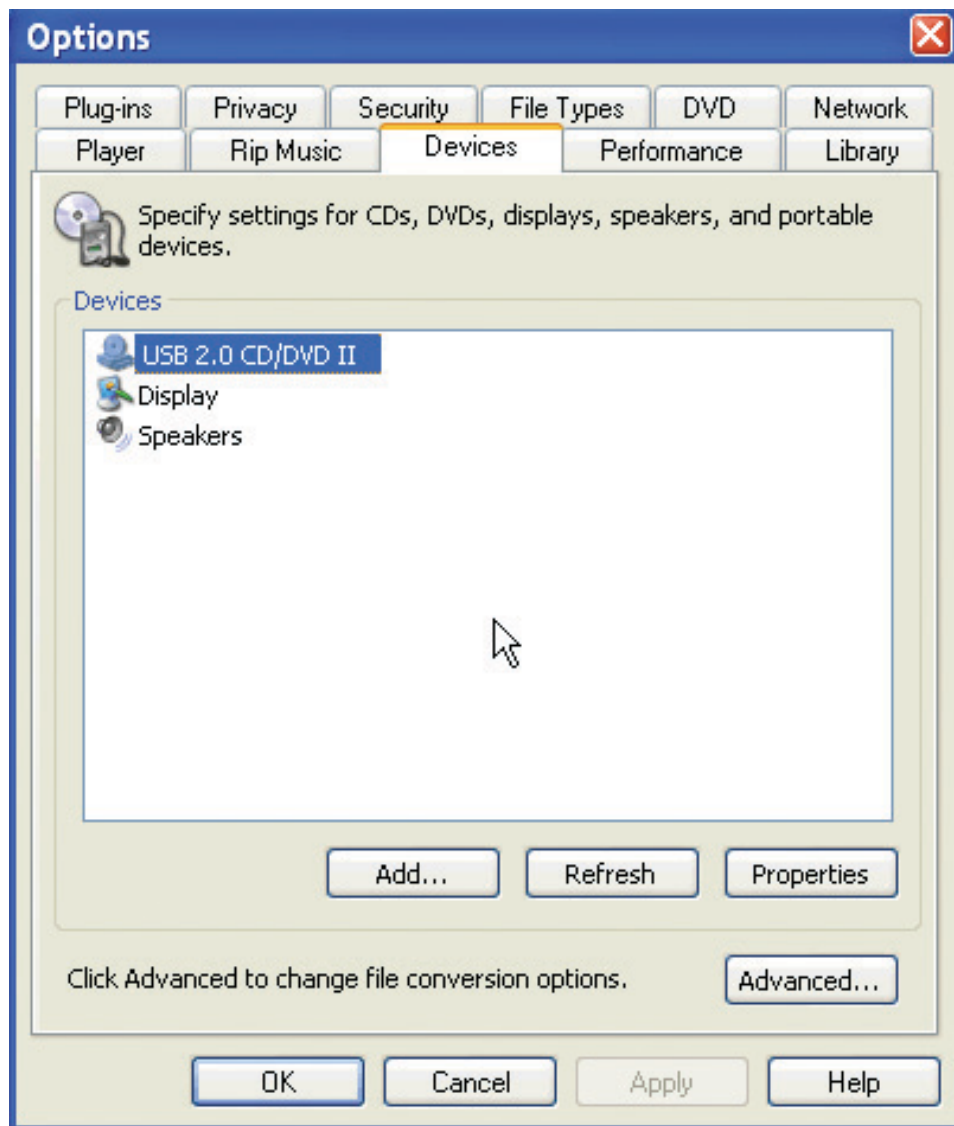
Options

Plug-ins | Privacy | Security | File Types | DVD | Network
Player | Rip Music | Devices | Performance | Library

Specify settings for CDs, DVDs, displays, speakers, and portable devices.

Devices

USB 2.0 CD/DVD II
Display
Speakers

Add... | Refresh | Properties

Click Advanced to change file conversion options.

Advanced...

OK | Cancel | Apply | Help